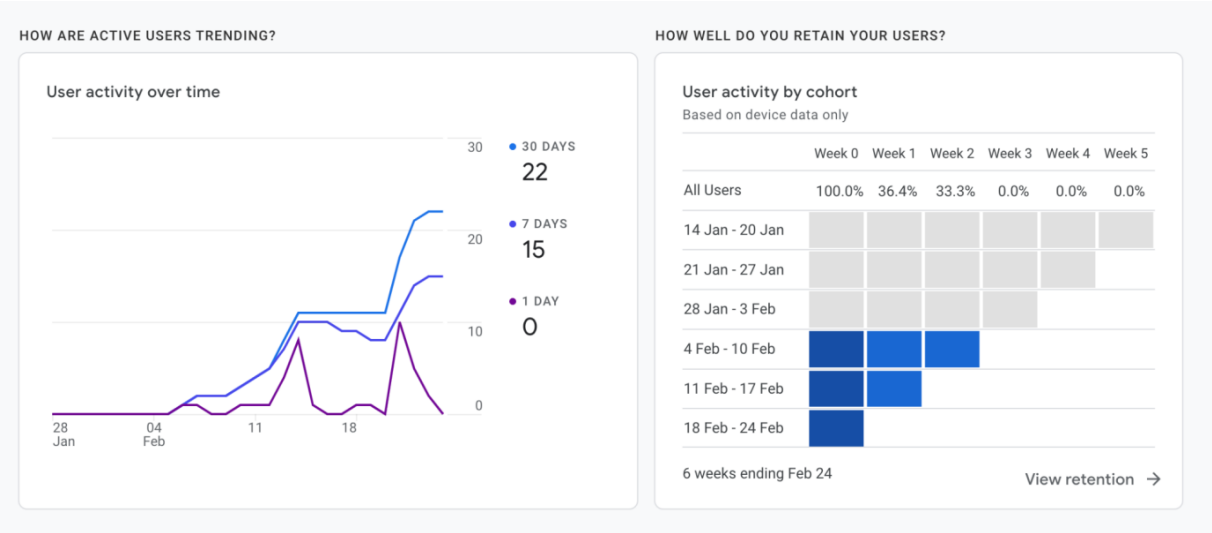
HOW ARE ACTIVE USERS TRENDING?

User activity over time

30
20
10
0

28 Jan
04 Feb
11
18

30 DAYS
22

7 DAYS
15

1 DAY
0

HOW WELL DO YOU RETAIN YOUR USERS?

User activity by cohort
Based on device data only

| | Week 0 | Week 1 | Week 2 | Week 3 | Week 4 | Week 5 |
|---|---|---|---|---|---|---|
| All Users | 100.0% | 36.4% | 33.3% | 0.0% | 0.0% | 0.0% |
| 14 Jan - 20 Jan | | | | | | |
| 21 Jan - 27 Jan | | | | | | |
| 28 Jan - 3 Feb | | | | | | |
| 4 Feb - 10 Feb | | | | | | |
| 11 Feb - 17 Feb | | | | | | |
| 18 Feb - 24 Feb | | | | | | |

6 weeks ending Feb 24

View retention →